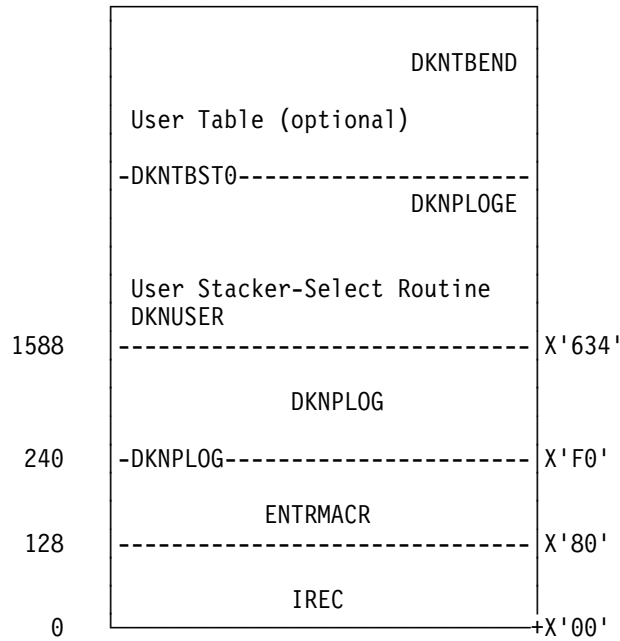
DKNTBEND

User Table (optional)

-DKNTBST0----------------------
DKNPLOGE

User Stacker-Select Routine
DKNUSER

1588 -------------------------------- X'634'

DKNPLOG

240 -DKNPLOG------------------------ X'F0'

ENTRMACR

128 -------------------------------- X'80'

IREC

0 +X'00'